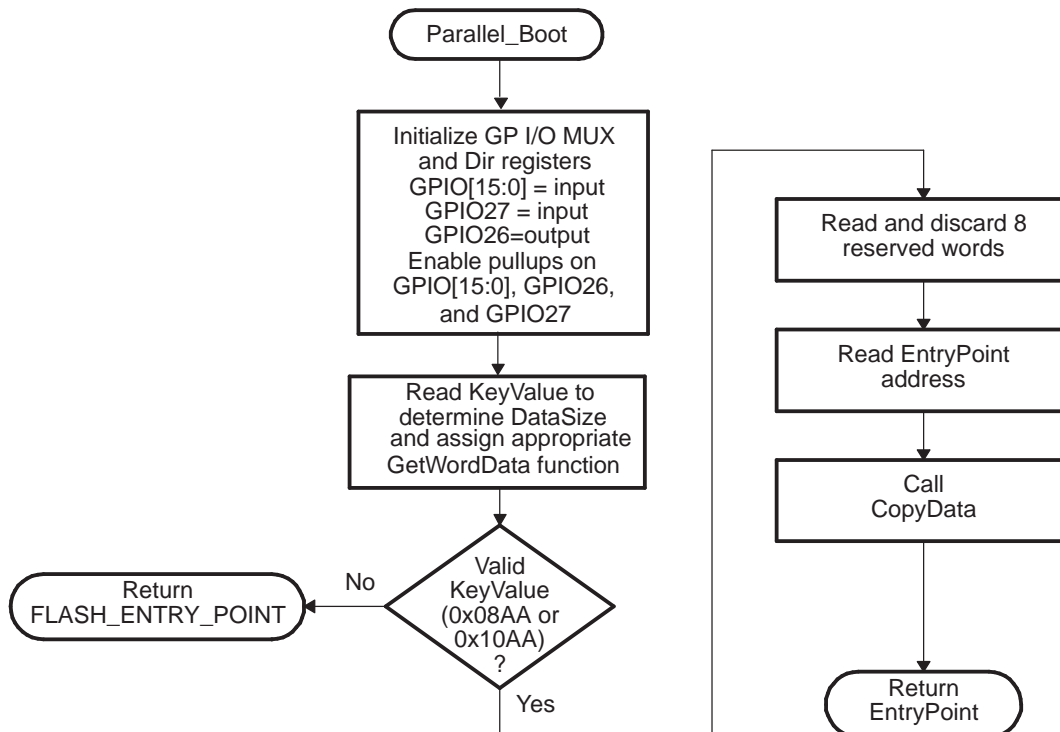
Parallel_Boot

Initialize GP I/O MUX and Dir registers GPIO[15:0] = input GPIO27 = input GPIO26=output Enable pullups on GPIO[15:0], GPIO26, and GPIO27

Read KeyValue to determine DataSize and assign appropriate GetWordData function

Valid KeyValue (0x08AA or 0x10AA) ?

No

Return FLASH_ENTRY_POINT

Yes

Read and discard 8 reserved words

Read EntryPoint address

Call CopyData

Return EntryPoint